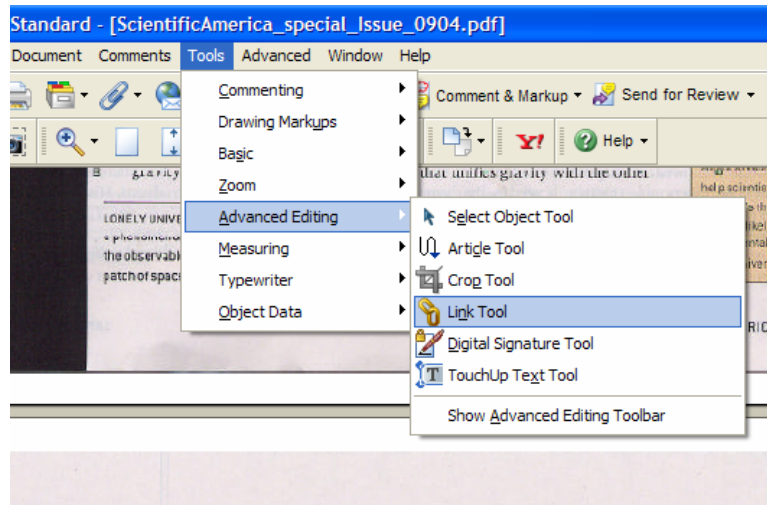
Standard - [ScientificAmerica_special_Issue_0904.pdf]

Document Comments Tools Advanced Window Help

Comment & Markup Send for Review

Help

Commenting
Drawing Markups
Basic
Zoom
Advanced Editing
Measuring
Typewriter
Object Data

Select Object Tool
Article Tool
Crop Tool
Link Tool
Digital Signature Tool
TouchUp Text Tool
Show Advanced Editing Toolbar

gravity that unifies gravity with the other

LONELY UNIVE
a phenomenon
the observable
patch of space

help scienti